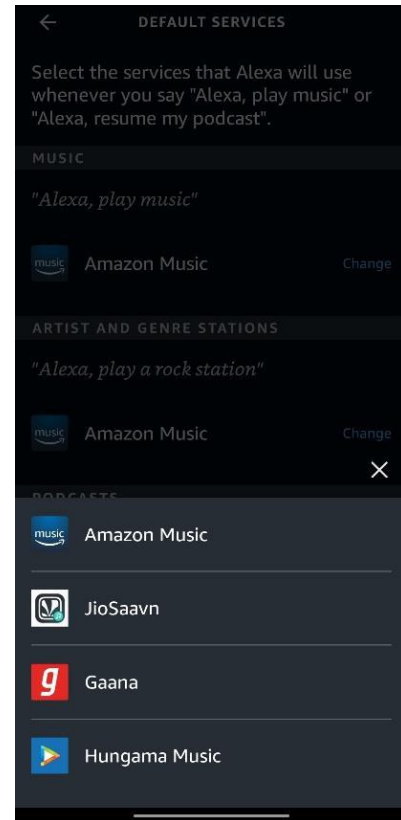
←
DEFAULT SERVICES

Select the services that Alexa will use whenever you say "Alexa, play music" or "Alexa, resume my podcast".

MUSIC

"Alexa, play music"

music Amazon Music Change

ARTIST AND GENRE STATIONS

"Alexa, play a rock station"

music Amazon Music Change

×

PODCASTS

music Amazon Music

JioSaavn

g Gaana

Hungama Music